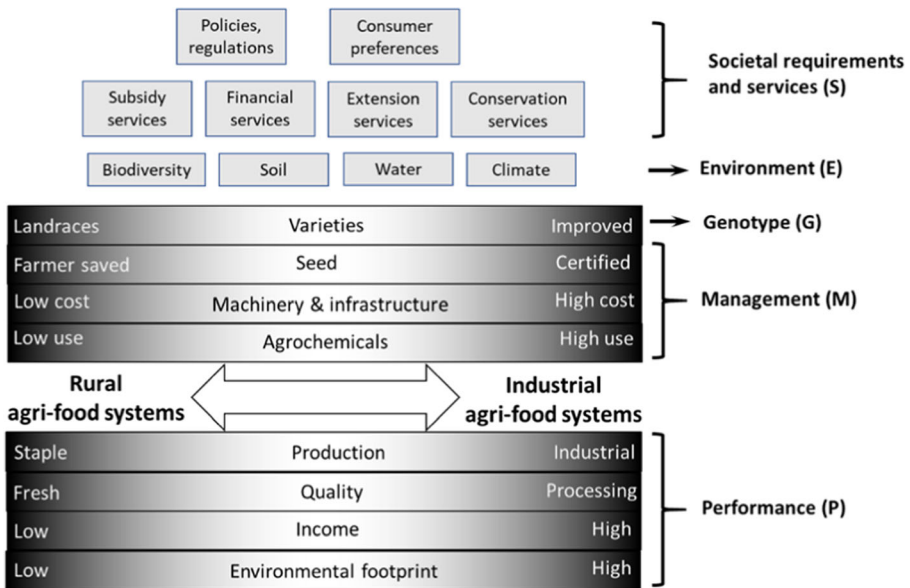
Policies, regulations

Consumer preferences

Subsidy services

Financial services

Extension services

Conservation services

Societal requirements and services (S)

Biodiversity

Soil

Water

Climate

Environment (E)

Landraces | Varieties | Improved

Genotype (G)

Farmer saved | Seed | Certified

Low cost | Machinery & infrastructure | High cost

Low use | Agrochemicals | High use

Management (M)

Rural agri-food systems

Industrial agri-food systems

Staple | Production | Industrial

Fresh | Quality | Processing

Low | Income | High

Low | Environmental footprint | High

Performance (P)